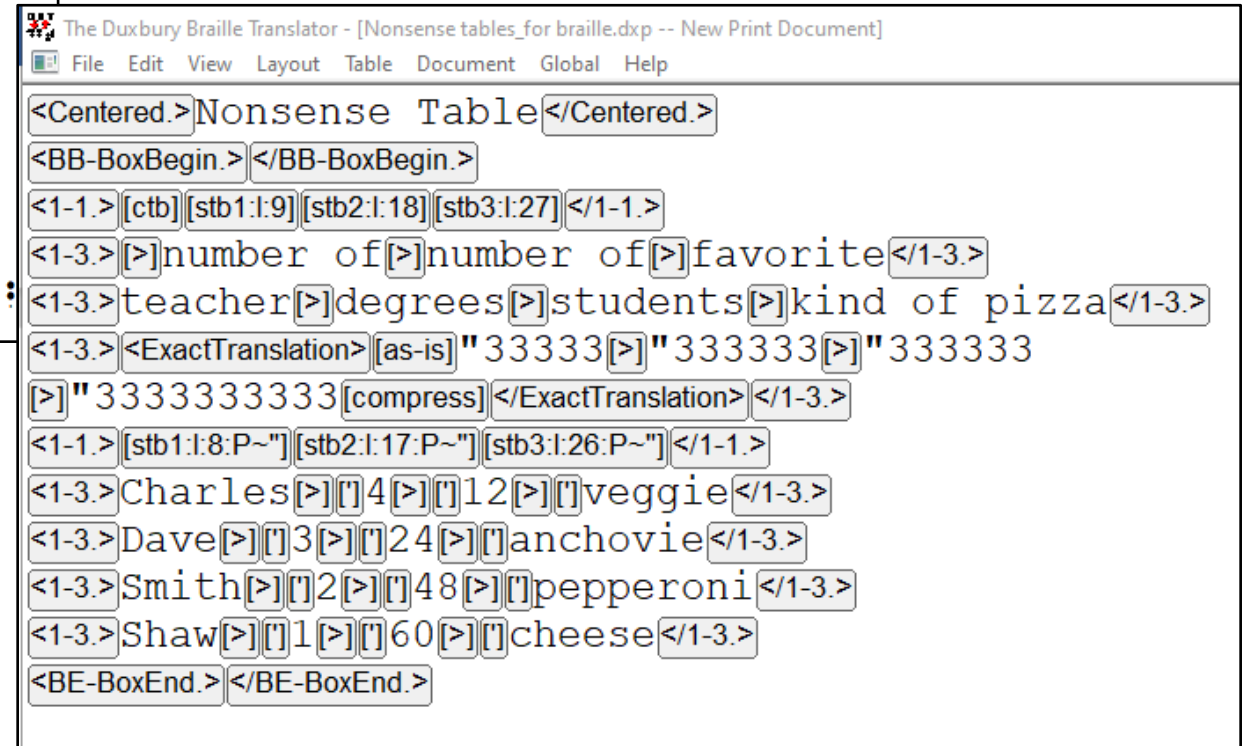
The Duxbury Braille Translator - [Nonsense tables_for braille.dxp -- New Print Document]

File Edit View Layout Table Document Global Help

<Centered.>Nonsense Table</Centered.>

<BB-BoxBegin.></BB-BoxBegin.>

<1-1.>[ctb][stb1:l:9][stb2:l:18][stb3:l:27]</1-1.>

<1-3.>[>]number of[>]number of[>]favorite</1-3.>

<1-3.>teacher[>]degrees[>]students[>]kind of pizza</1-3.>

<1-3.><ExactTranslation>[as-is]"33333[>]"333333[>]"333333 [>]"3333333333[compress]</ExactTranslation></1-3.>

<1-1.>[stb1:l:8:P~"][stb2:l:17:P~"][stb3:l:26:P~"]</1-1.>

<1-3.>Charles[>][']4[>][']12[>][']veggie</1-3.>

<1-3.>Dave[>][']3[>][']24[>][']anchovie</1-3.>

<1-3.>Smith[>][']2[>][']48[>][']pepperoni</1-3.>

<1-3.>Shaw[>][']1[>][']60[>][']cheese</1-3.>

<BE-BoxEnd.></BE-BoxEnd.>